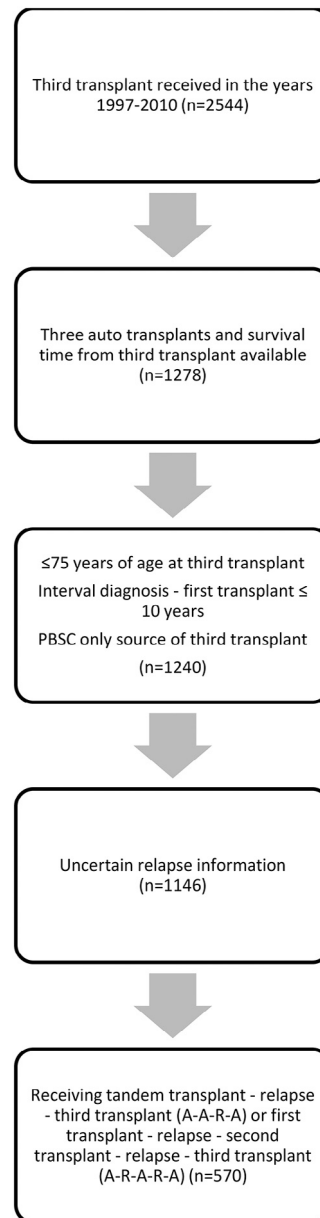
Third transplant received in the years 1997-2010 (n=2544)

Three auto transplants and survival time from third transplant available (n=1278)

≤75 years of age at third transplant

Interval diagnosis - first transplant ≤ 10 years

PBSC only source of third transplant

(n=1240)

Uncertain relapse information (n=1146)

Receiving tandem transplant - relapse - third transplant (A-A-R-A) or first transplant - relapse - second transplant - relapse - third transplant (A-R-A-R-A) (n=570)